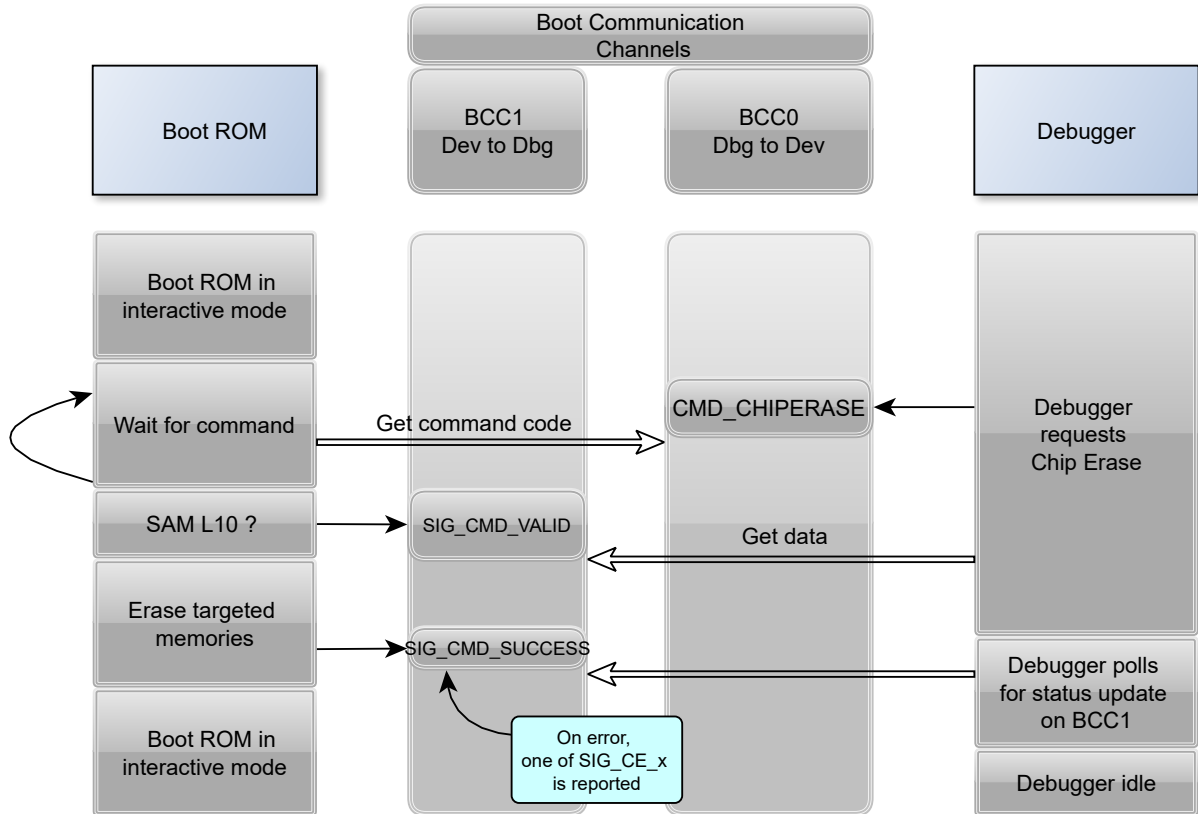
Boot Communication Channels

Boot ROM

BCC1
Dev to Dbg

BCC0
Dbg to Dev

Debugger

Boot ROM in interactive mode

Wait for command

Get command code

CMD_CHIPERASE

Debugger requests Chip Erase

SAM L10 ?

SIG_CMD_VALID

Get data

Erase targeted memories

SIG_CMD_SUCCESS

Debugger polls for status update on BCC1

On error, one of SIG_CE_x is reported

Boot ROM in interactive mode

Debugger idle